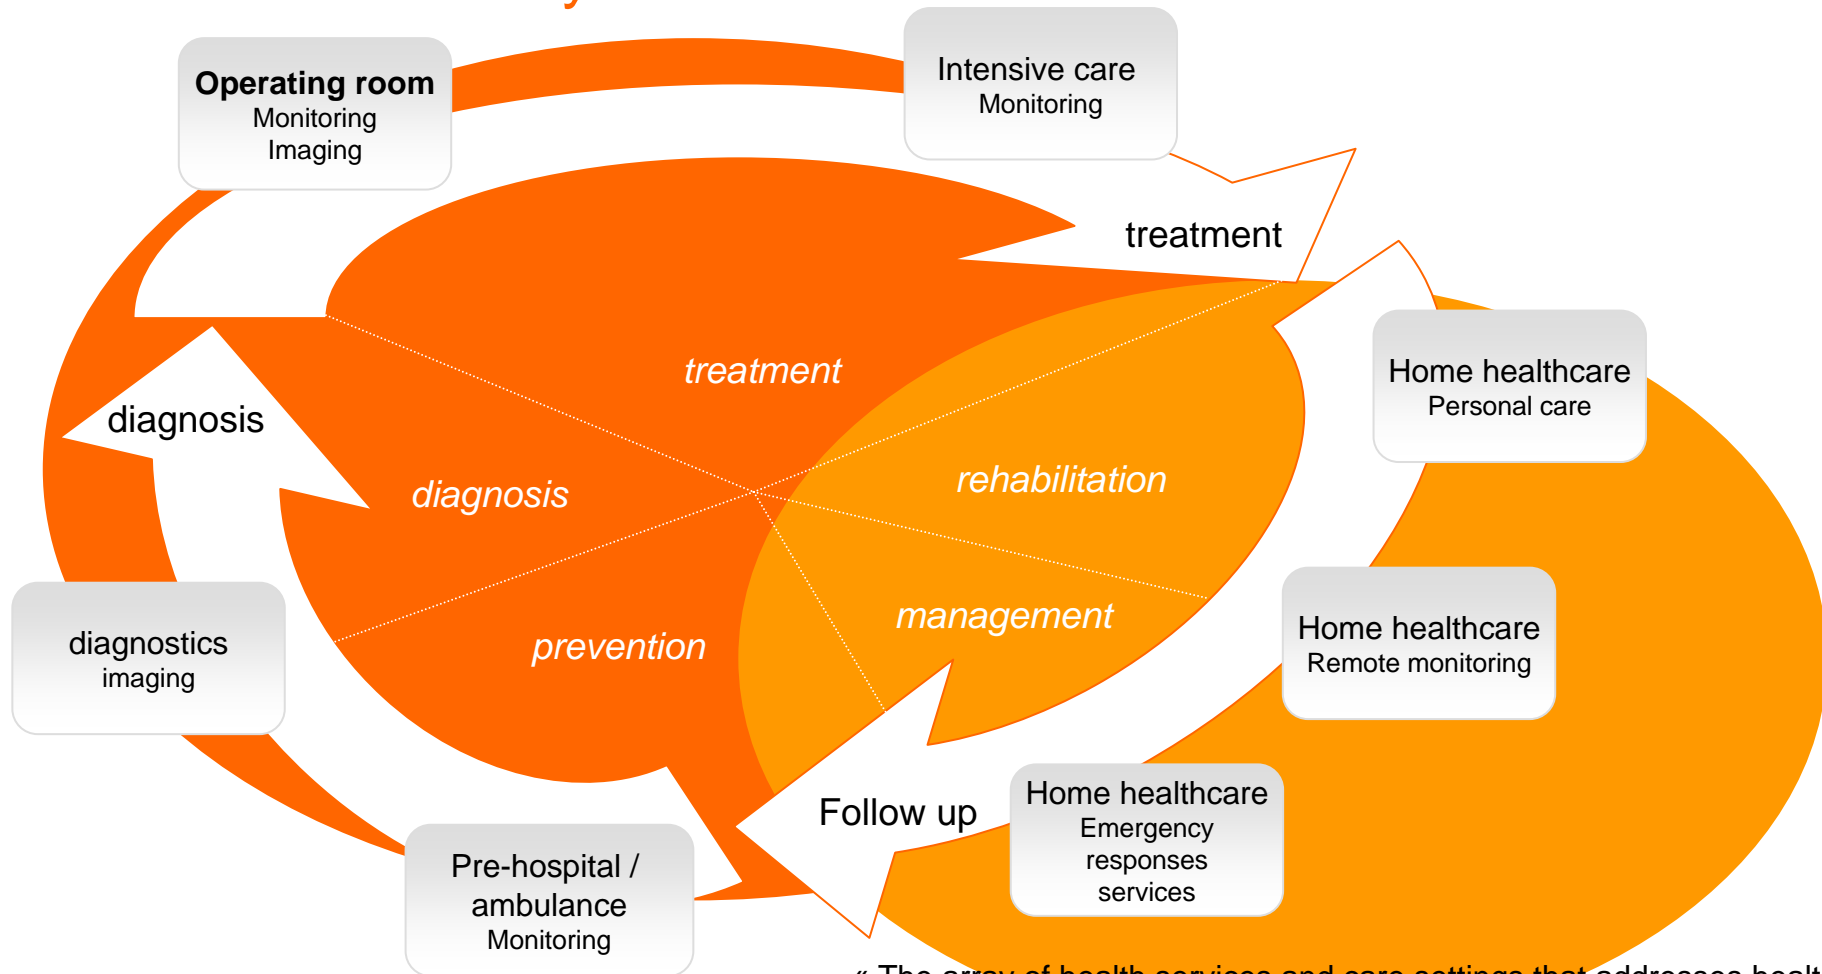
Operating room
Monitoring
Imaging

Intensive care
Monitoring

treatment

Home healthcare
Personal care

diagnosis

treatment

diagnosis

rehabilitation

management

prevention

diagnostics
imaging

Home healthcare
Remote monitoring

Follow up

Home healthcare
Emergency responses services

Pre-hospital / ambulance
Monitoring

« The array of health services and care settings that addresses healt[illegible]